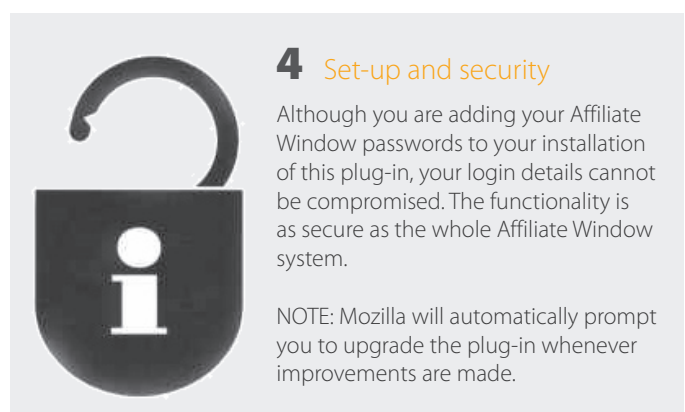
4 Set-up and security

Although you are adding your Affiliate Window passwords to your installation of this plug-in, your login details cannot be compromised. The functionality is as secure as the whole Affiliate Window system.

NOTE: Mozilla will automatically prompt you to upgrade the plug-in whenever improvements are made.